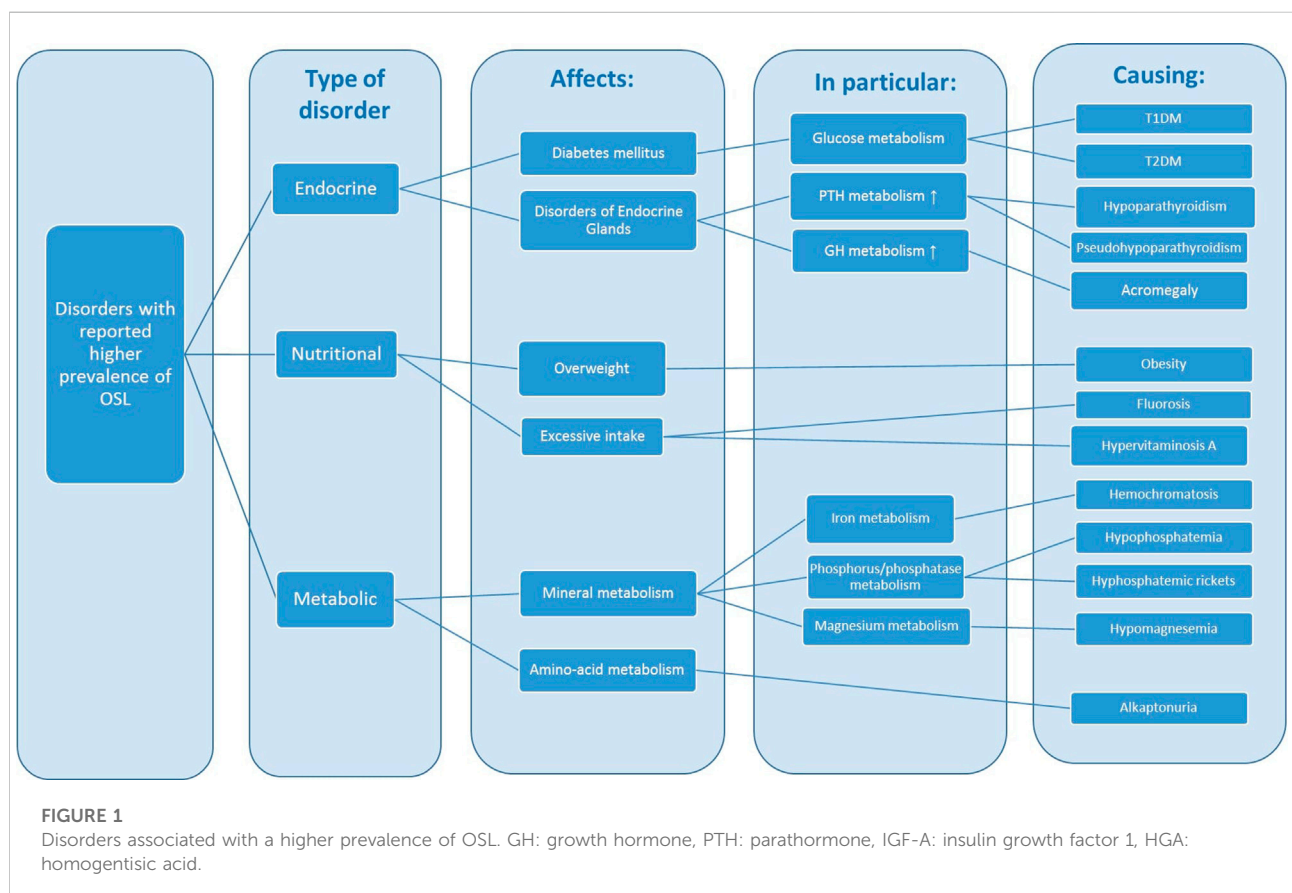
Disorders with reported higher prevalence of OSL

Type of disorder

Endocrine

Nutritional

Metabolic

Affects:

Diabetes mellitus

Disorders of Endocrine Glands

Overweight

Excessive intake

Mineral metabolism

Amino-acid metabolism

In particular:

Glucose metabolism

PTH metabolism ↑

GH metabolism ↑

Iron metabolism

Phosphorus/phosphatase metabolism

Magnesium metabolism

Causing:

T1DM

T2DM

Hypoparathyroidism

Pseudohypoparathyroidism

Acromegaly

Obesity

Fluorosis

Hypervitaminosis A

Hemochromatosis

Hypophosphatemia

Hyphosphatemic rickets

Hypomagnesemia

Alkaptonuria

FIGURE 1
Disorders associated with a higher prevalence of OSL. GH: growth hormone, PTH: parathormone, IGF-A: insulin growth factor 1, HGA: homogentisic acid.